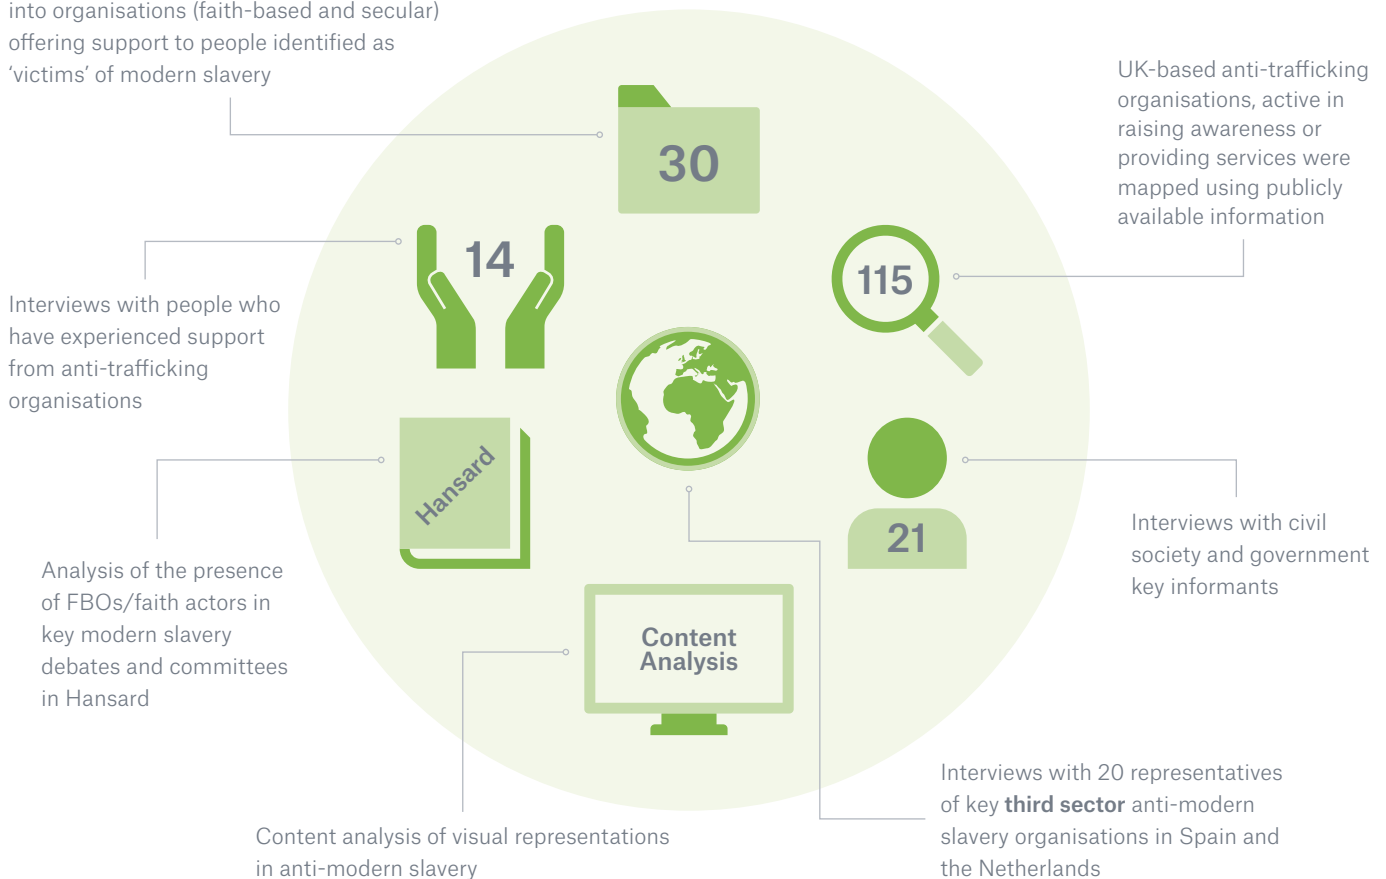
into organisations (faith-based and secular) offering support to people identified as 'victims' of modern slavery

30

UK-based anti-trafficking organisations, active in raising awareness or providing services were mapped using publicly available information

14

Interviews with people who have experienced support from anti-trafficking organisations

115

Hansard

Analysis of the presence of FBOs/faith actors in key modern slavery debates and committees in Hansard

21

Interviews with civil society and government key informants

Content Analysis

Interviews with 20 representatives of key **third sector** anti-modern slavery organisations in Spain and the Netherlands

Content analysis of visual representations in anti-modern slavery